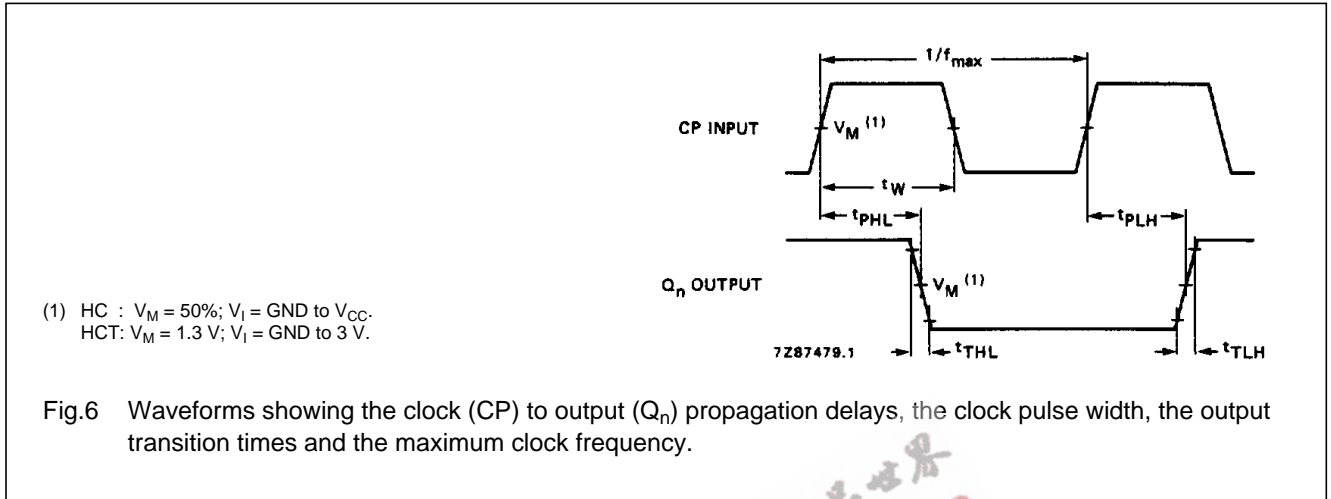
$1/f_{max}$

CP INPUT

$V_M$ (1)

$t_W$

$t_{PHL}$

$t_{PLH}$

$Q_n$ OUTPUT

$V_M$ (1)

(1) HC : $V_M$ = 50%; $V_I$ = GND to $V_{CC}$.
HCT: $V_M$ = 1.3 V; $V_I$ = GND to 3 V.

7Z87479.1

$t_{THL}$

$t_{TLH}$

Fig.6 Waveforms showing the clock (CP) to output ($Q_n$) propagation delays, the clock pulse width, the output transition times and the maximum clock frequency.